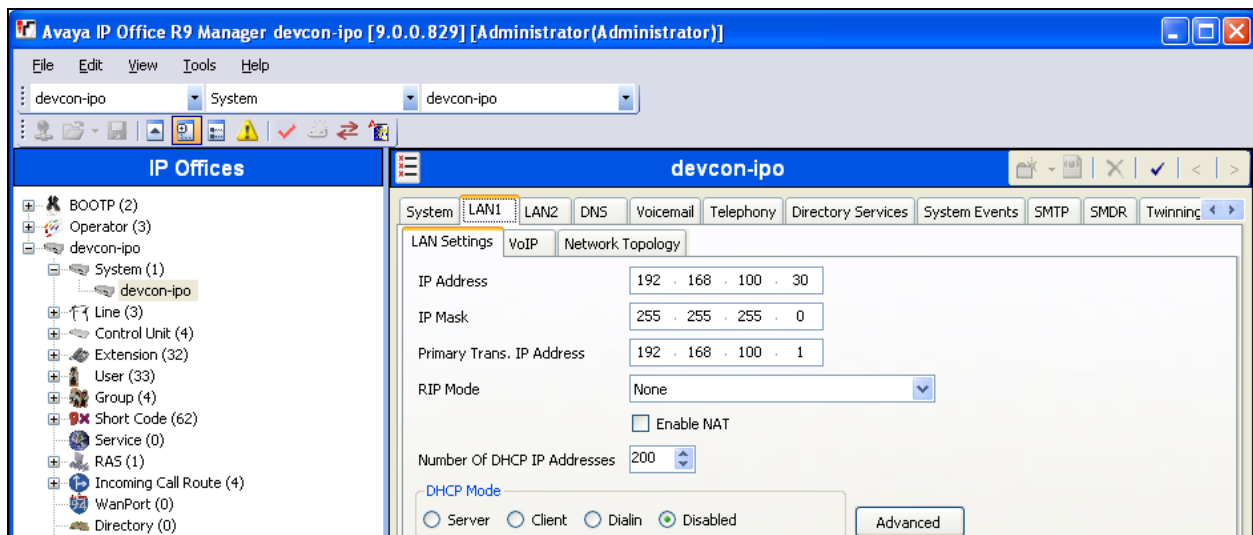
Avaya IP Office R9 Manager devcon-ipo [9.0.0.829] [Administrator(Administrator)]

File Edit View Tools Help

devcon-ipo System devcon-ipo

IP Offices

BOOTP (2)
Operator (3)
devcon-ipo
System (1)
devcon-ipo
Line (3)
Control Unit (4)
Extension (32)
User (33)
Group (4)
Short Code (62)
Service (0)
RAS (1)
Incoming Call Route (4)
WanPort (0)
Directory (0)

devcon-ipo

System LAN1 LAN2 DNS Voicemail Telephony Directory Services System Events SMTP SMDR Twinning

LAN Settings VoIP Network Topology

IP Address 192 . 168 . 100 . 30

IP Mask 255 . 255 . 255 . 0

Primary Trans. IP Address 192 . 168 . 100 . 1

RIP Mode None

Enable NAT

Number Of DHCP IP Addresses 200

DHCP Mode

Server Client Dialin Disabled

Advanced